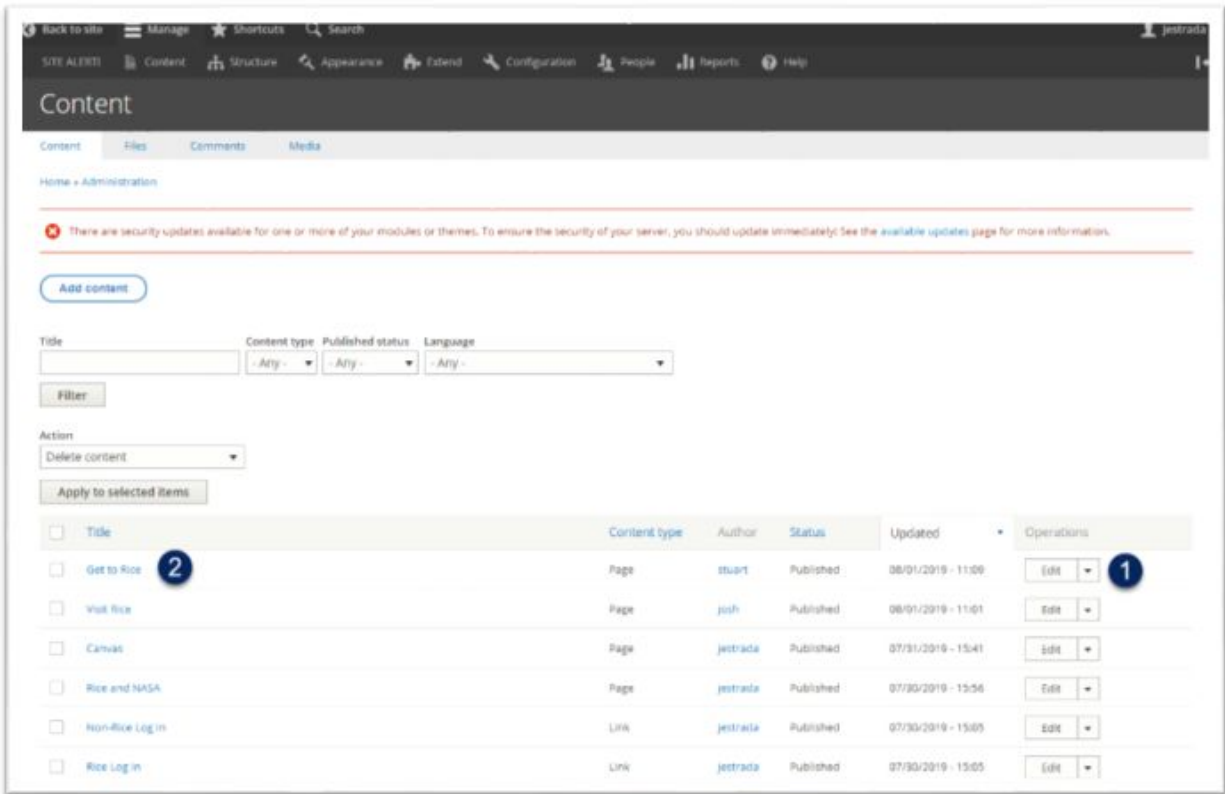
Back to site Manage Shortcuts Search jestrada

SITE ALERTS Content Structure Appearance Extend Configuration People Reports Help

Content

Content Files Comments Media

Home » Administration

There are security updates available for one or more of your modules or themes. To ensure the security of your server, you should update immediately! See the available updates page for more information.

Add content

Title

Content type - Any -

Published status - Any -

Language - Any -

Filter

Action

Delete content

Apply to selected items

| | Title | Content type | Author | Status | Updated | Operations |
|---|---|---|---|---|---|---|
| | Get to Rice 2 | Page | stuart | Published | 08/01/2019 - 11:09 | Edit 1 |
| | Visit Rice | Page | josh | Published | 08/01/2019 - 11:01 | Edit |
| | Canvas | Page | jestrada | Published | 07/31/2019 - 15:41 | Edit |
| | Rice and NASA | Page | jestrada | Published | 07/30/2019 - 15:56 | Edit |
| | Non-Rice Log in | Link | jestrada | Published | 07/30/2019 - 15:05 | Edit |
| | Rice Log in | Link | jestrada | Published | 07/30/2019 - 15:05 | Edit |